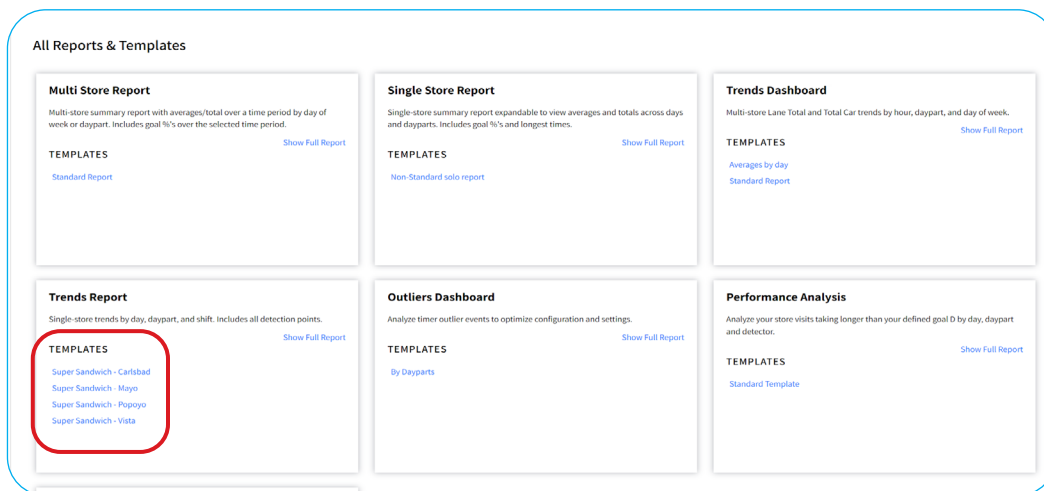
All Reports & Templates

Multi Store Report

Multi-store summary report with averages/total over a time period by day of week or daypart. Includes goal %'s over the selected time period.

Show Full Report

TEMPLATES

Standard Report

Single Store Report

Single-store summary report expandable to view averages and totals across days and dayparts. Includes goal %'s and longest times.

Show Full Report

TEMPLATES

Non-Standard solo report

Trends Dashboard

Multi-store Lane Total and Total Car trends by hour, daypart, and day of week.

Show Full Report

TEMPLATES

Averages by day

Standard Report

Trends Report

Single-store trends by day, daypart, and shift. Includes all detection points.

Show Full Report

TEMPLATES

Super Sandwich - Carlsbad

Super Sandwich - Mayo

Super Sandwich - Popoyo

Super Sandwich - Vista

Outliers Dashboard

Analyze timer outlier events to optimize configuration and settings.

Show Full Report

TEMPLATES

By Dayparts

Performance Analysis

Analyze your store visits taking longer than your defined goal D by day, daypart and detector.

Show Full Report

TEMPLATES

Standard Template